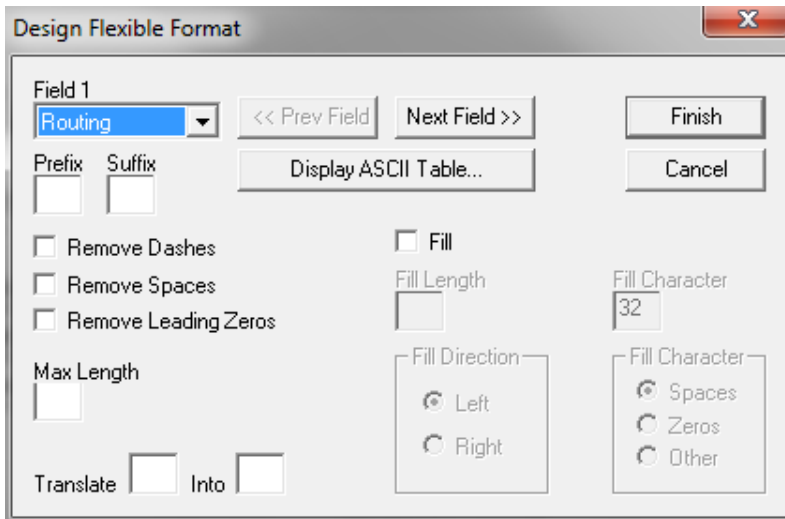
Design Flexible Format

X

Field 1

Routing

<< Prev Field

Next Field >>

Finish

Prefix

Suffix

Display ASCII Table...

Cancel

Remove Dashes

Fill

Remove Spaces

Fill Length

Fill Character

32

Remove Leading Zeros

Max Length

Fill Direction

Left

Right

Fill Character

Spaces

Zeros

Other

Translate

Into